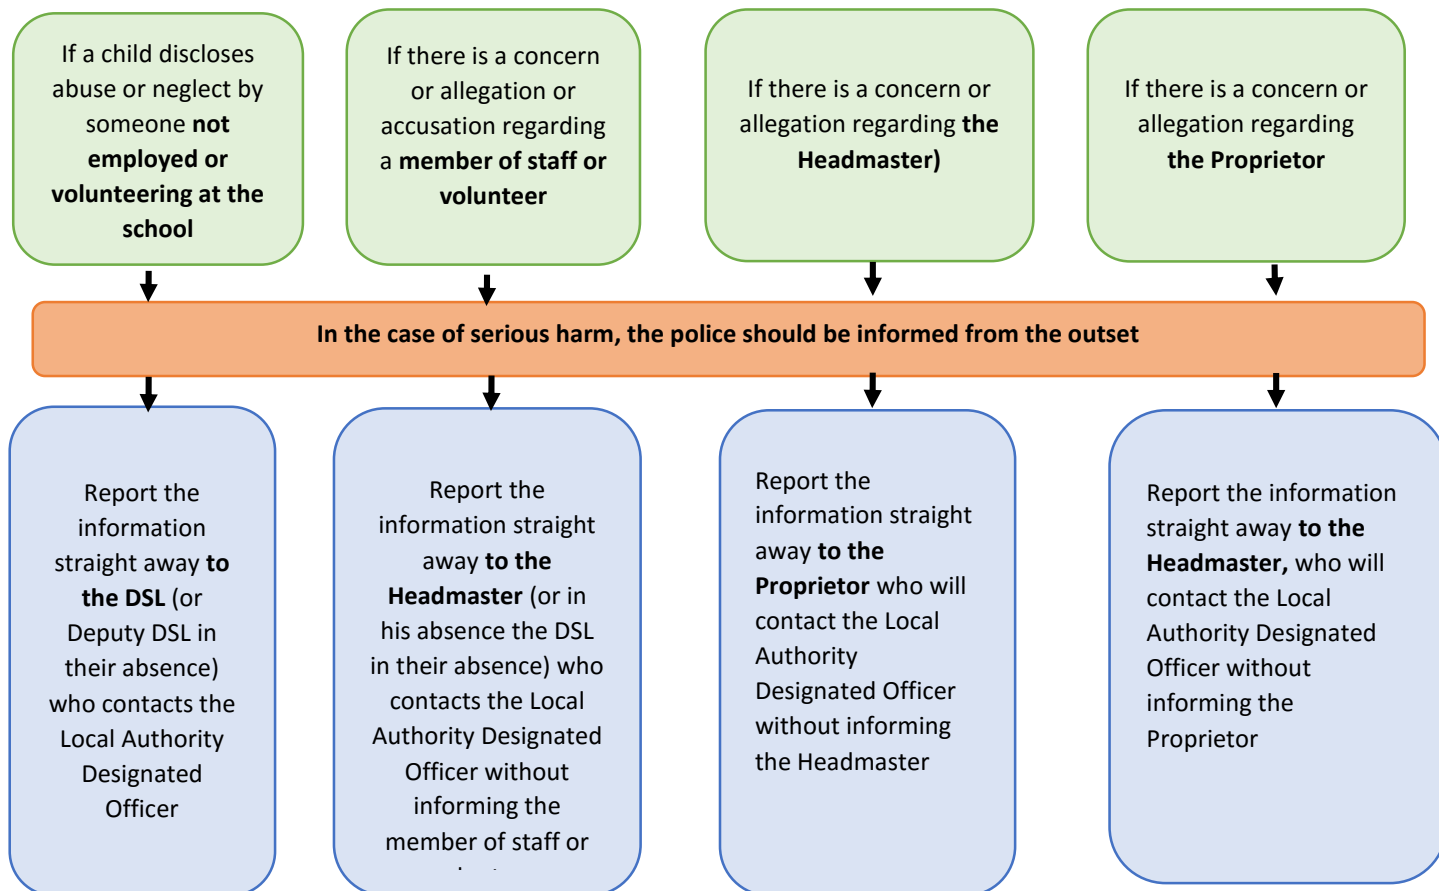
If a child discloses abuse or neglect by someone **not employed or volunteering at the school**

If there is a concern or allegation or accusation regarding a **member of staff or volunteer**

If there is a concern or allegation regarding **the Headmaster)**

If there is a concern or allegation regarding **the Proprietor**

**In the case of serious harm, the police should be informed from the outset**

Report the information straight away **to the DSL** (or Deputy DSL in their absence) who contacts the Local Authority Designated Officer

Report the information straight away **to the Headmaster** (or in his absence the DSL in their absence) who contacts the Local Authority Designated Officer without informing the member of staff or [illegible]

Report the information straight away **to the Proprietor** who will contact the Local Authority Designated Officer without informing the Headmaster

Report the information straight away **to the Headmaster,** who will contact the Local Authority Designated Officer without informing the Proprietor